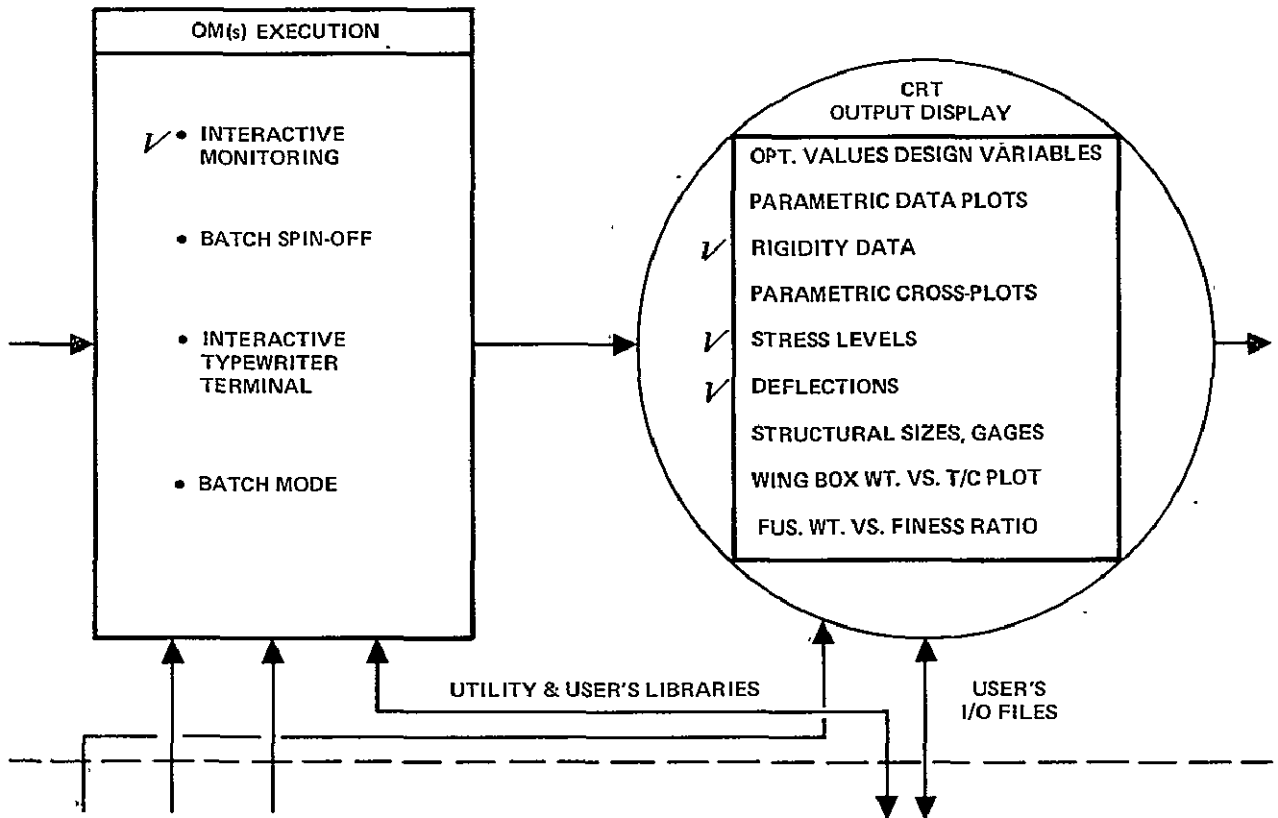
OM(s) EXECUTION

$\checkmark$ • INTERACTIVE MONITORING

• BATCH SPIN-OFF

• INTERACTIVE TYPEWRITER TERMINAL

• BATCH MODE

CRT OUTPUT DISPLAY

OPT. VALUES DESIGN VARIABLES

PARAMETRIC DATA PLOTS

$\checkmark$ RIGIDITY DATA

PARAMETRIC CROSS-PLOTS

$\checkmark$ STRESS LEVELS

$\checkmark$ DEFLECTIONS

STRUCTURAL SIZES, GAGES

WING BOX WT. VS. T/C PLOT

FUS. WT. VS. FINESS RATIO

UTILITY & USER'S LIBRARIES

USER'S I/O FILES